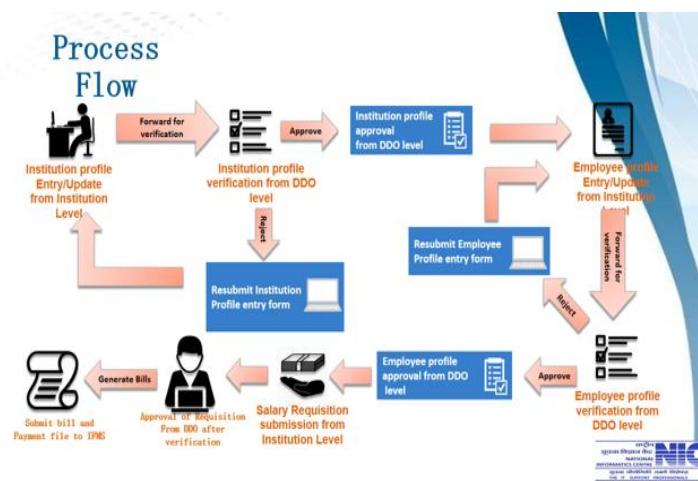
Process Flow

Institution profile Entry/Update from Institution Level

Forward for verification

Institution profile verification from DDO level

Approve

Institution profile approval from DDO level

Employee profile Entry/Update from Institution Level

Reject

Resubmit Institution Profile entry form

Resubmit Employee Profile entry form

Forward for verification

Reject

Employee profile verification from DDO level

Approve

Employee profile approval from DDO level

Salary Requisition submission from Institution Level

Approval of Requisition From DDO after verification

Generate Bills

Submit bill and Payment file to IFMS

NIC
NATIONAL INFORMATICS CENTRE
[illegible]